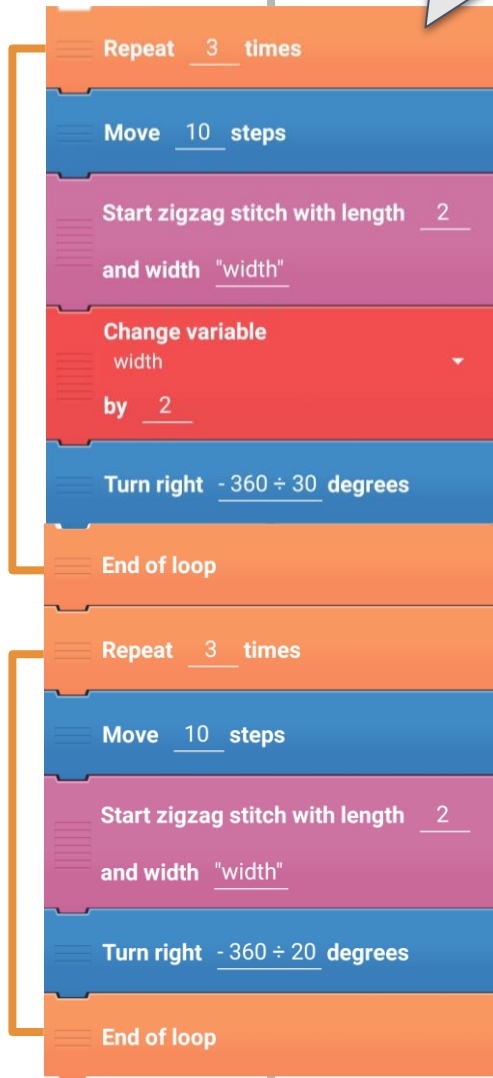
Repeat 3 times

Move 10 steps

Start zigzag stitch with length 2 and width "width"

Change variable
width
by 2

Turn right - 360 ÷ 30 degrees

End of loop

Repeat 3 times

Move 10 steps

Start zigzag stitch with length 2 and width "width"

Turn right - 360 ÷ 20 degrees

End of loop